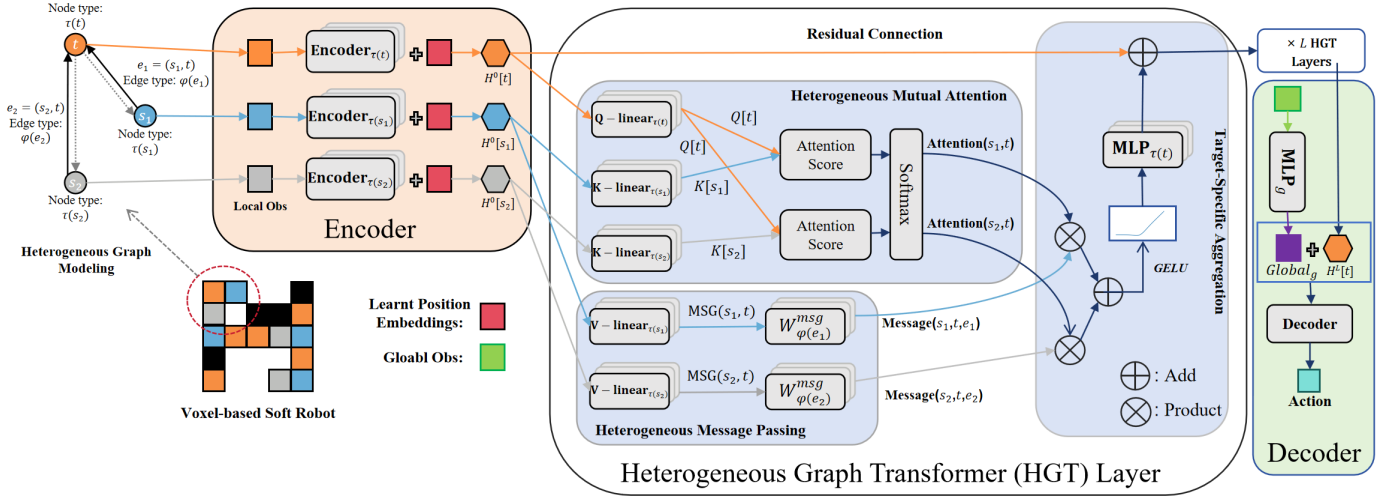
Node type: $\tau(t)$

$t$

$e_1 = (s_1, t)$
Edge type: $\varphi(e_1)$

$e_2 = (s_2, t)$
Edge type: $\varphi(e_2)$

$s_1$
Node type: $\tau(s_1)$

$s_2$
Node type: $\tau(s_2)$

Heterogeneous Graph Modeling

Encoder$_{\tau(t)}$
$H^0[t]$

Encoder$_{\tau(s_1)}$
$H^0[s_1]$

Encoder$_{\tau(s_2)}$
$H^0[s_2]$

Local Obs

Encoder

Residual Connection

Heterogeneous Mutual Attention

Q – linear$_{\tau(t)}$
$Q[t]$
$Q[t]$
K – linear$_{\tau(s_1)}$
$K[s_1]$
K – linear$_{\tau(s_2)}$
$K[s_2]$
Attention Score
Attention Score
Softmax
Attention$(s_1,t)$
Attention$(s_2,t)$

V – linear$_{\tau(s_1)}$
MSG$(s_1, t)$
$W^{msg}_{\varphi(e_1)}$
Message$(s_1,t,e_1)$

V – linear$_{\tau(s_2)}$
MSG$(s_2, t)$
$W^{msg}_{\varphi(e_2)}$
Message$(s_2,t,e_2)$

Heterogeneous Message Passing

Heterogeneous Graph Transformer (HGT) Layer

MLP$_{\tau(t)}$
GELU
Target-Specific Aggregation

: Add
: Product

$\times L$ HGT Layers

MLP$_g$
$Global_g$
$H^L[t]$
Decoder
Action
Decoder

Learnt Position Embeddings:
Gloabl Obs:

Voxel-based Soft Robot